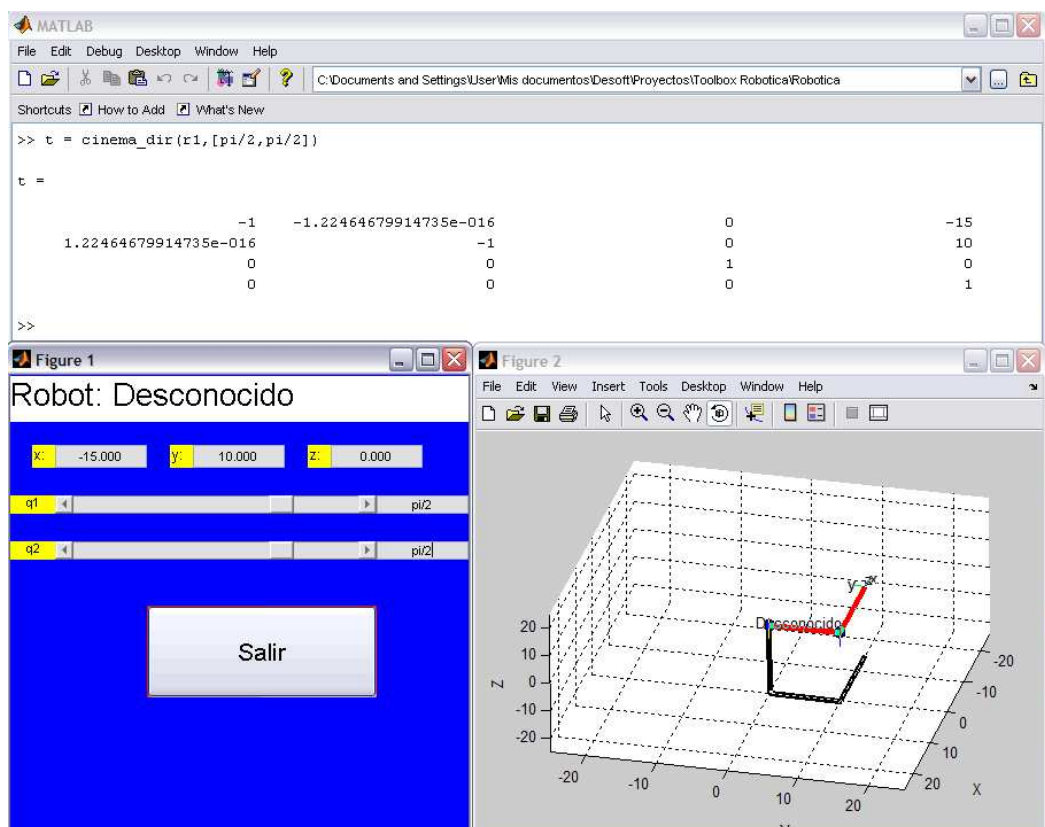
MATLAB

File Edit Debug Desktop Window Help

C:\Documents and Settings\User\Mis documentos\Desoft\Proyectos\Toolbox Robotica\Robotica

Shortcuts How to Add What's New

>> t = cinema_dir(r1,[pi/2,pi/2])

t =

| | | | |
|---|---|---|---|
| -1 | -1.22464679914735e-016 | 0 | -15 |
| 1.22464679914735e-016 | -1 | 0 | 10 |
| 0 | 0 | 1 | 0 |
| 0 | 0 | 0 | 1 |

>>

Figure 1

Robot: Desconocido

x: -15.000 y: 10.000 z: 0.000

q1 pi/2

q2 pi/2

Salir

Figure 2

File Edit View Insert Tools Desktop Window Help

y x

Desconocido

20
10
Z 0
-10
-20

-20 -10 0 10 20

-20 -10 0 10 20 X

Y